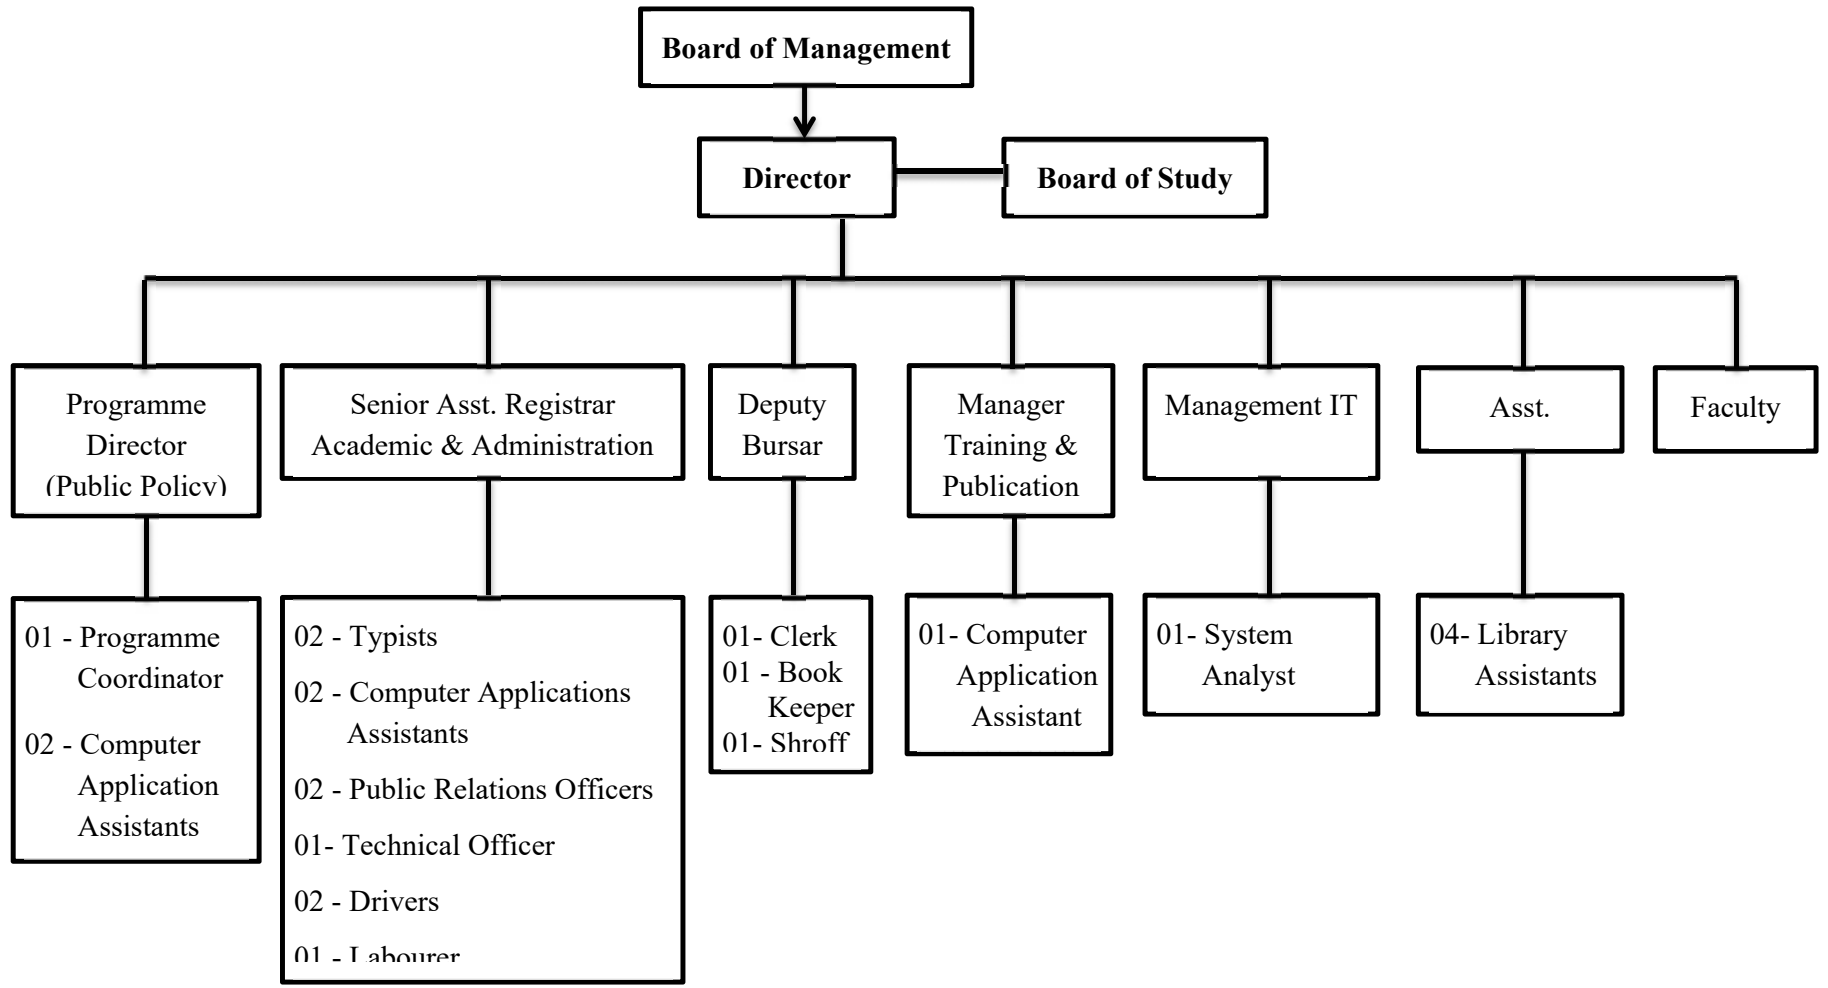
Board of Management

Director

Board of Study

Programme Director (Public Policy)

Senior Asst. Registrar Academic & Administration

Deputy Bursar

Manager Training & Publication

Management IT

Asst.

Faculty

01 - Programme Coordinator

02 - Computer Application Assistants

02 - Typists

02 - Computer Applications Assistants

02 - Public Relations Officers

01- Technical Officer

02 - Drivers

01 - Labourer

01- Clerk
01 - Book Keeper
01- Shroff

01- Computer Application Assistant

01- System Analyst

04- Library Assistants